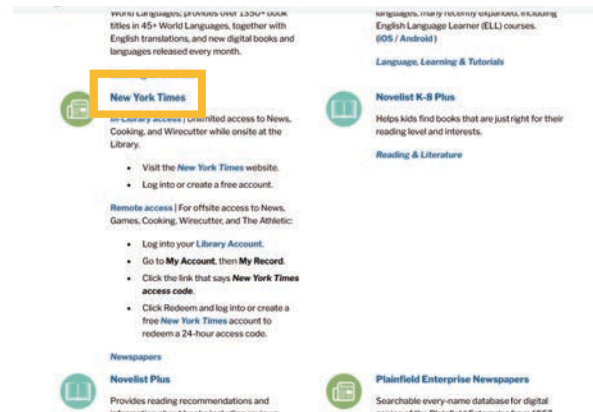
World Languages, provides over 1550+ book titles in 45+ World Languages, together with English translations, and new digital books and languages released every month.

New York Times

In-Library access | Unlimited access to News, Cooking, and Wirecutter while onsite at the Library.

- Visit the New York Times website.
- Log into or create a free account.

Remote access | For offsite access to News, Games, Cooking, Wirecutter, and The Athletic:

- Log into your Library Account.
- Go to My Account, then My Record.
- Click the link that says New York Times access code.
- Click Redeem and log into or create a free New York Times account to redeem a 24-hour access code.

Newspapers

Novelist Plus

Provides reading recommendations and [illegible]

languages, many recently expanded, including English Language Learner (ELL) courses. (iOS / Android)

Language, Learning & Tutorials

Novelist K-8 Plus

Helps kids find books that are just right for their reading level and interests.

Reading & Literature

Plainfield Enterprise Newspapers

Searchable every-name database for digital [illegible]